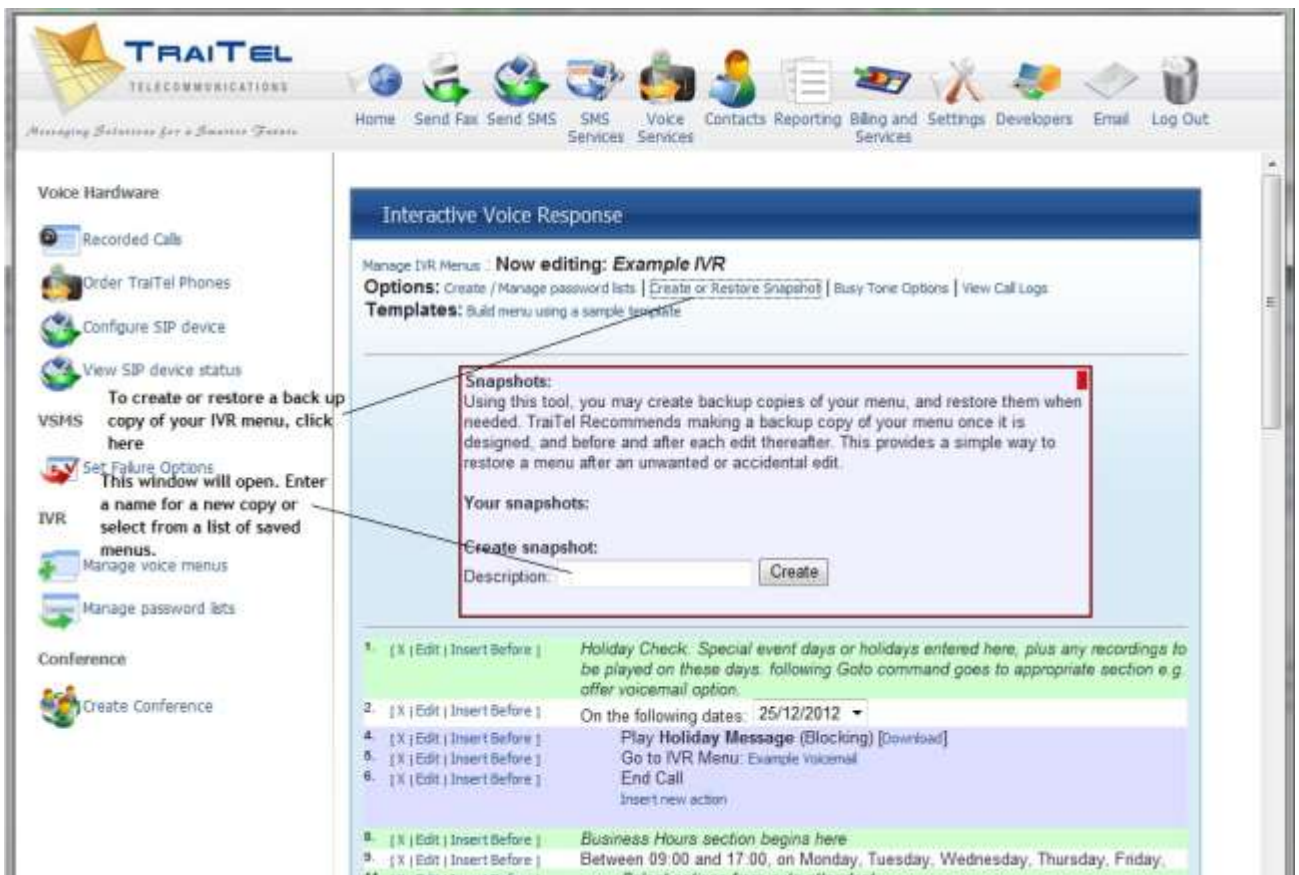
TRAITEL
TELECOMMUNICATIONS
Messaging Solutions for a Smarter Future

Home Send Fax Send SMS SMS Services Voice Services Contacts Reporting Billing and Services Settings Developers Email Log Out

Voice Hardware
Recorded Calls
Order TraiTel Phones
Configure SIP device
View SIP device status
VSMS
Set Failure Options
IVR
Manage voice menus
Manage password lists
Conference
Create Conference

To create or restore a back up copy of your IVR menu, click here

This window will open. Enter a name for a new copy or select from a list of saved menus.

Interactive Voice Response

Manage IVR Menus : Now editing: Example IVR
Options: Create / Manage password lists | Create or Restore Snapshot | Busy Tone Options | View Call Logs
Templates: Build menu using a sample template

Snapshots:
Using this tool, you may create backup copies of your menu, and restore them when needed. TraiTel Recommends making a backup copy of your menu once it is designed, and before and after each edit thereafter. This provides a simple way to restore a menu after an unwanted or accidental edit.

Your snapshots:

Create snapshot:
Description: Create

1. [X | Edit | Insert Before ] Holiday Check: Special event days or holidays entered here, plus any recordings to be played on these days. following Goto command goes to appropriate section e.g. offer voicemail option.
2. [X | Edit | Insert Before ] On the following dates: 25/12/2012
4. [X | Edit | Insert Before ] Play Holiday Message (Blocking) [Download]
5. [X | Edit | Insert Before ] Go to IVR Menu: Example Voicemail
6. [X | Edit | Insert Before ] End Call
Insert new action
8. [X | Edit | Insert Before ] Business Hours section begins here
9. [X | Edit | Insert Before ] Between 09:00 and 17:00, on Monday, Tuesday, Wednesday, Thursday, Friday,